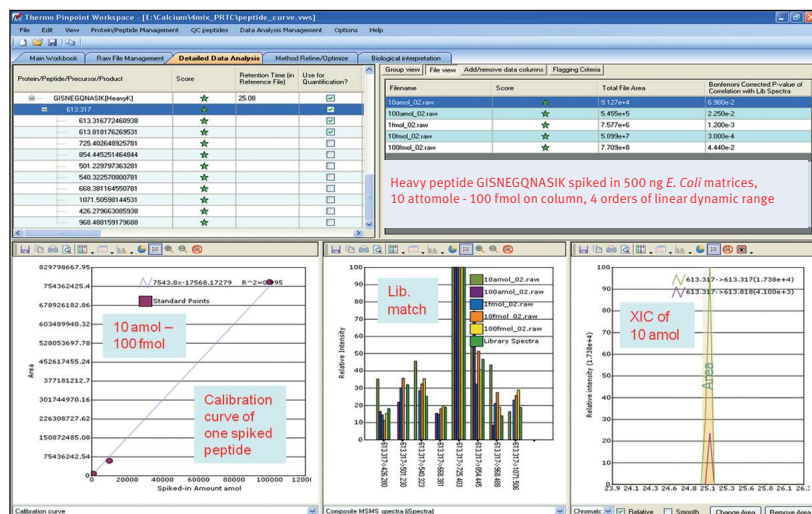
Thermo Pinpoint Workspace - [E:\Calcium\4mix_PRTC\peptide_curve.vws]

File Edit View Protein/Peptide Management QC peptides Data Analysis Management Options Help

Main Workbook | Raw File Management | Detailed Data Analysis | Method Refine/Optimize | Biological interpretation

| Protein/Peptide/Precursor/Product | Score | Retention Time (in Reference File) | Use for Quantification? |
|---|---|---|---|
| GISNEGQNASIK[HeavyK] | | 25.08 | |
| 613.317 | | | |
| 613.316772460938 | | | |
| 613.818176269531 | | | |
| 725.402648925781 | | | |
| 854.445251464844 | | | |
| 501.229797363281 | | | |
| 540.322570800781 | | | |
| 668.381164550781 | | | |
| 1071.50598144531 | | | |
| 426.279663085938 | | | |
| 968.488159179688 | | | |

Group view | File view | Add/remove data columns | Flagging Criteria

| Filename | Score | Total File Area | Bonferroni Corrected P-value of Correlation with Lib Spectra |
|---|---|---|---|
| 10amol_02.raw | | 9.127e+4 | 6.980e-2 |
| 100amol_02.raw | | 5.455e+5 | 2.250e-2 |
| 1fmol_02.raw | | 7.577e+6 | 1.200e-3 |
| 10fmol_02.raw | | 5.899e+7 | 3.000e-4 |
| 100fmol_02.raw | | 7.709e+8 | 4.440e-2 |

Heavy peptide GISNEGQNASIK spiked in 500 ng E. Coli matrices, 10 attomole - 100 fmol on column, 4 orders of linear dynamic range

829798667.95
754362425.4
678926182.86
603489940.32
528053697.78
452617455.24
377181212.7
301744970.16
226308727.62
150872485.08
75436242.54
0
Area
7543.8x-17568.17279 R^2=0.995
Standard Points
10 amol – 100 fmol
Calibration curve of one spiked peptide
0 20000 40000 60000 80000 100000 120000
Spiked-in Amount amol
Calibration curve

100 90 80 70 60 50 40 30 20 10 0
Relative Intensity
Lib. match
10amol_02.raw
100amol_02.raw
1fmol_02.raw
10fmol_02.raw
100fmol_02.raw
Library Spectra
613.317->426.280 613.317->501.230 613.317->540.323 613.317->613.317 613.317->668.381 613.317->725.403 613.317->854.445 613.317->968.488 613.317->1071.506
Composite MSMS spectra (iSpectra)

100 90 80 70 60 50 40 30 20 10 0
Relative Intensity (1.738e+4)
613.317->613.317(1.738e+4)
613.317->613.818(4.100e+3)
XIC of 10 amol
Area
23.9 24.1 24.3 24.6 24.8 25.1 25.3 25.6 25.8 26.1
Chromat | Relative | Smooth | Change Area | Remove Area